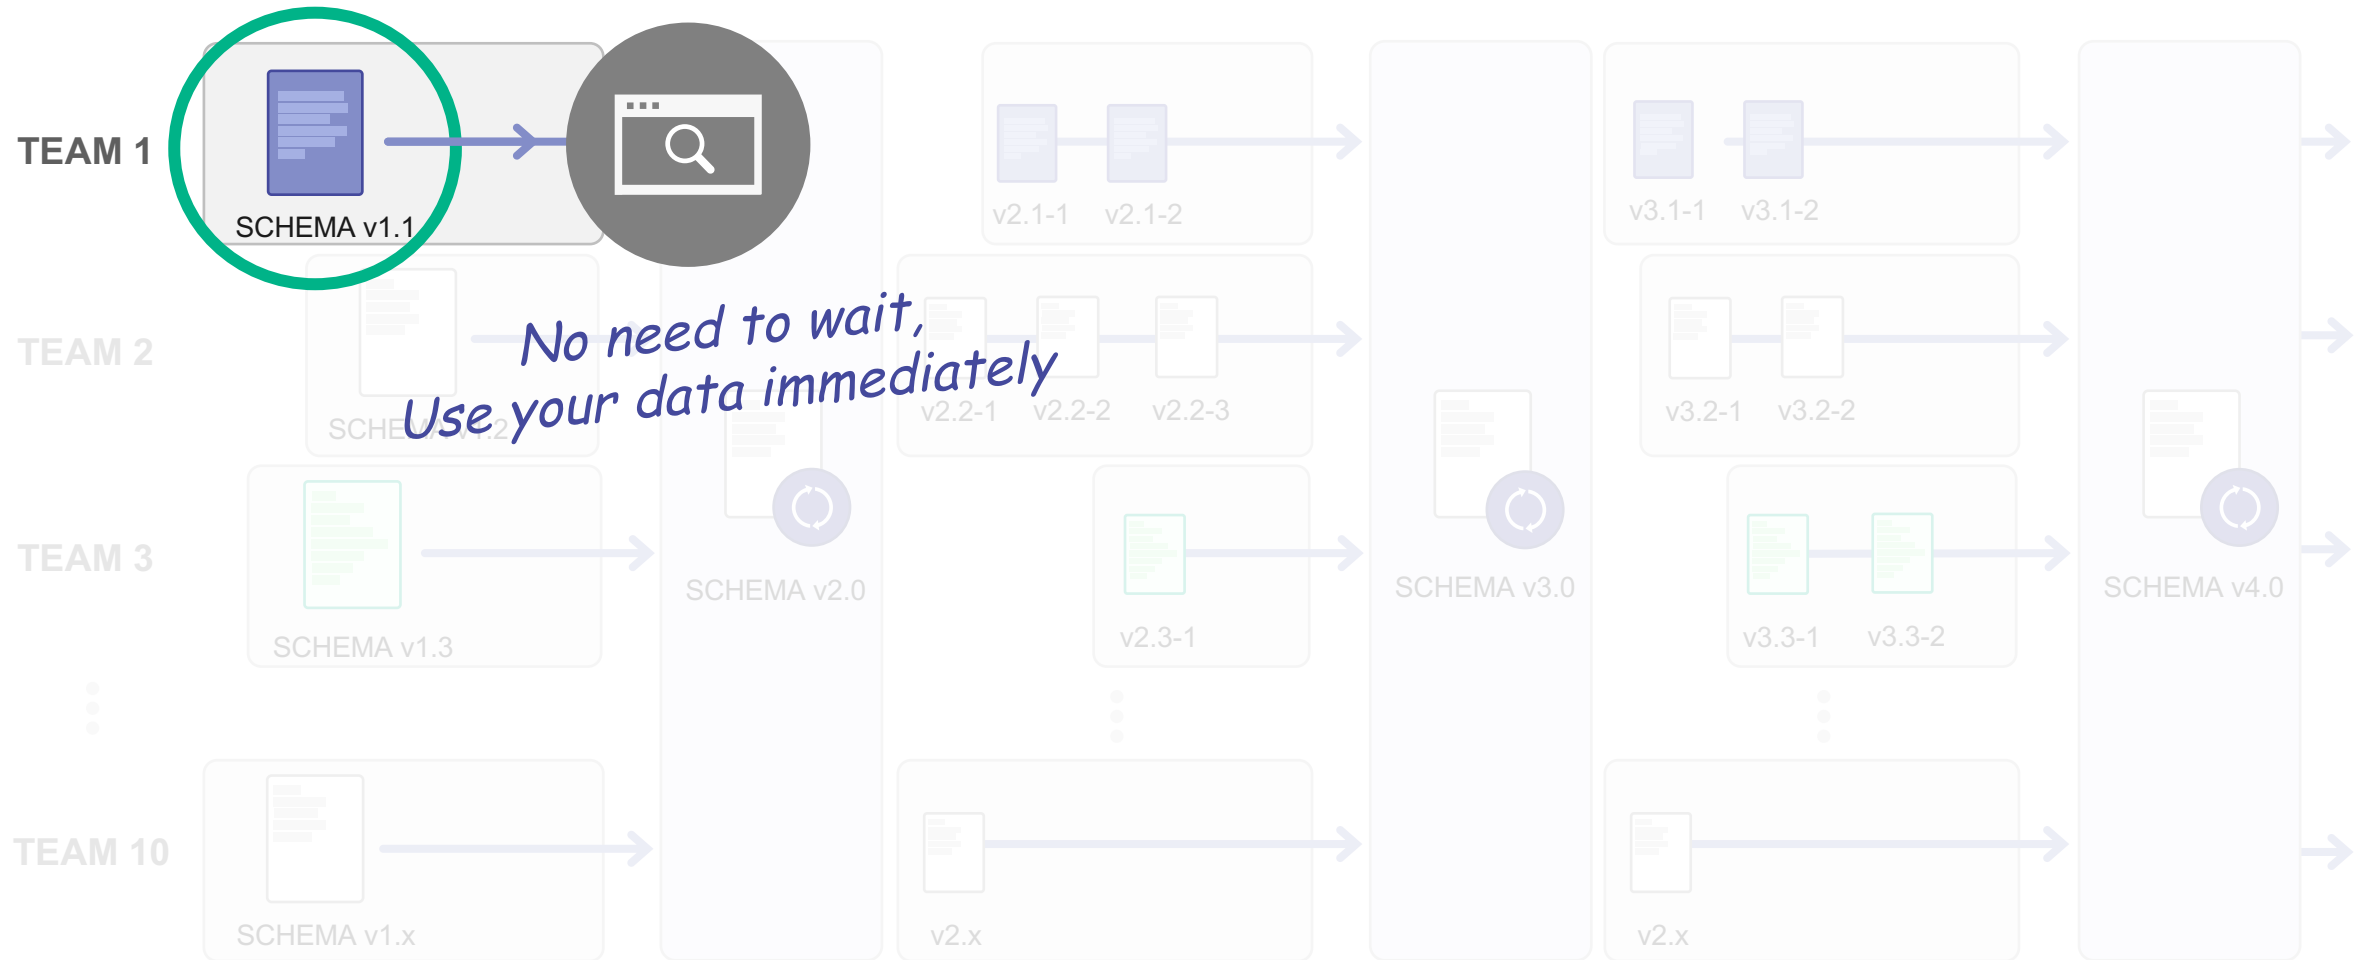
TEAM 1
SCHEMA v1.1

v2.1-1 v2.1-2

v3.1-1 v3.1-2

TEAM 2
SCHEMA v1.2

No need to wait,
Use your data immediately

v2.2-1 v2.2-2 v2.2-3

v3.2-1 v3.2-2

TEAM 3
SCHEMA v1.3

SCHEMA v2.0

v2.3-1

SCHEMA v3.0

v3.3-1 v3.3-2

SCHEMA v4.0

TEAM 10
SCHEMA v1.x

v2.x

v2.x